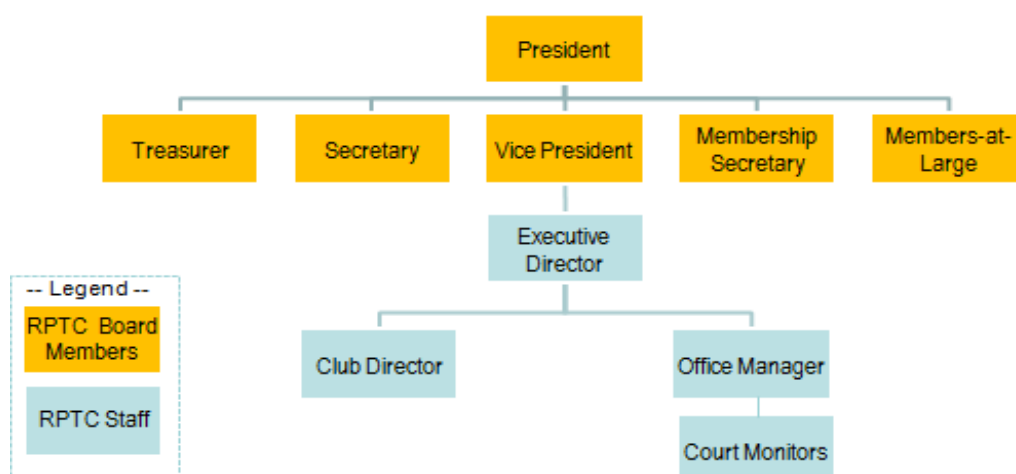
President

Treasurer

Secretary

Vice President

Membership Secretary

Members-at-Large

Executive Director

Club Director

Office Manager

Court Monitors

-- Legend --

RPTC Board Members

RPTC Staff